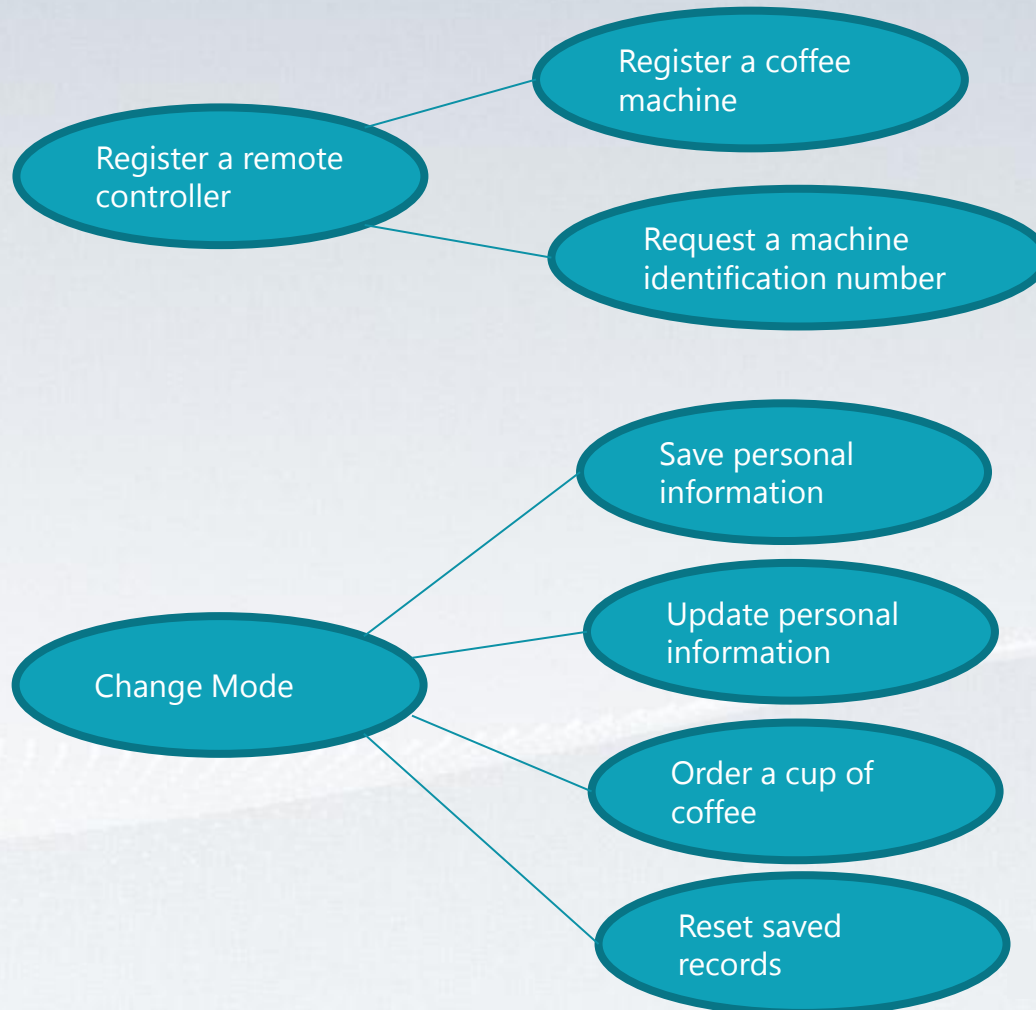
Register a coffee machine

Register a remote controller

Request a machine identification number

Save personal information

Update personal information

Change Mode

Order a cup of coffee

Reset saved records